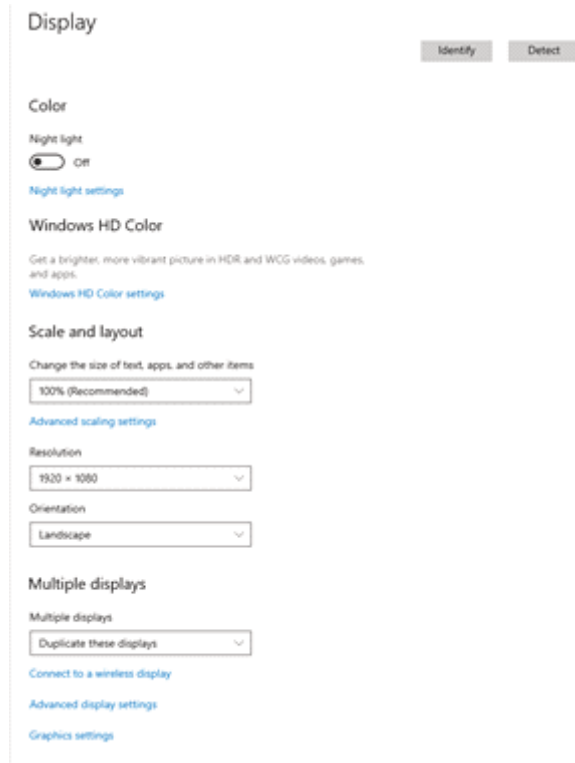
Display

Identify Detect

Color

Night light

Off

Night light settings

Windows HD Color

Get a brighter, more vibrant picture in HDR and WCG videos, games, and apps.

Windows HD Color settings

Scale and layout

Change the size of text, apps, and other items

100% (Recommended)

Advanced scaling settings

Resolution

1920 × 1080

Orientation

Landscape

Multiple displays

Multiple displays

Duplicate these displays

Connect to a wireless display

Advanced display settings

Graphics settings